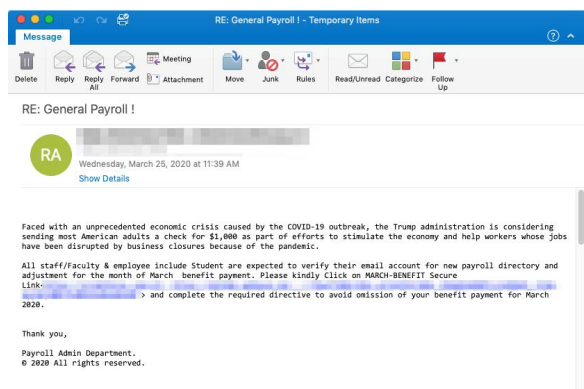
RE: General Payroll ! - Temporary Items

Message

Delete Reply Reply All Forward Meeting Attachment Move Junk Rules Read/Unread Categorize Follow Up

RE: General Payroll !

RA

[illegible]

Wednesday, March 25, 2020 at 11:39 AM

Show Details

Faced with an unprecedented economic crisis caused by the COVID-19 outbreak, the Trump administration is considering sending most American adults a check for $1,000 as part of efforts to stimulate the economy and help workers whose jobs have been disrupted by business closures because of the pandemic.

All staff/Faculty & employee include Student are expected to verify their email account for new payroll directory and adjustment for the month of March benefit payment. Please kindly Click on MARCH-BENEFIT Secure Link< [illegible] > and complete the required directive to avoid omission of your benefit payment for March 2020.

Thank you,

Payroll Admin Department.
© 2020 All rights reserved.